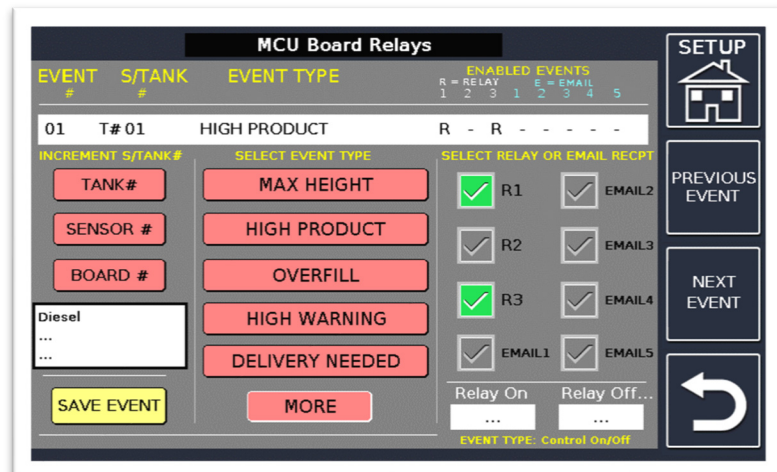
MCU Board Relays

EVENT #
S/TANK #
EVENT TYPE
ENABLED EVENTS
R = RELAY E = EMAIL
1 2 3 1 2 3 4 5

SETUP

01 T# 01 HIGH PRODUCT R - R - - - - -

INCREMENT S/TANK#
TANK#
SENSOR #
BOARD #

Diesel
...
...

SAVE EVENT

SELECT EVENT TYPE
MAX HEIGHT
HIGH PRODUCT
OVERFILL
HIGH WARNING
DELIVERY NEEDED
MORE

SELECT RELAY OR EMAIL RECPT
R1
EMAIL2
R2
EMAIL3
R3
EMAIL4
EMAIL1
EMAIL5

Relay On
...
Relay Off...
...
EVENT TYPE: Control On/Off

PREVIOUS EVENT

NEXT EVENT